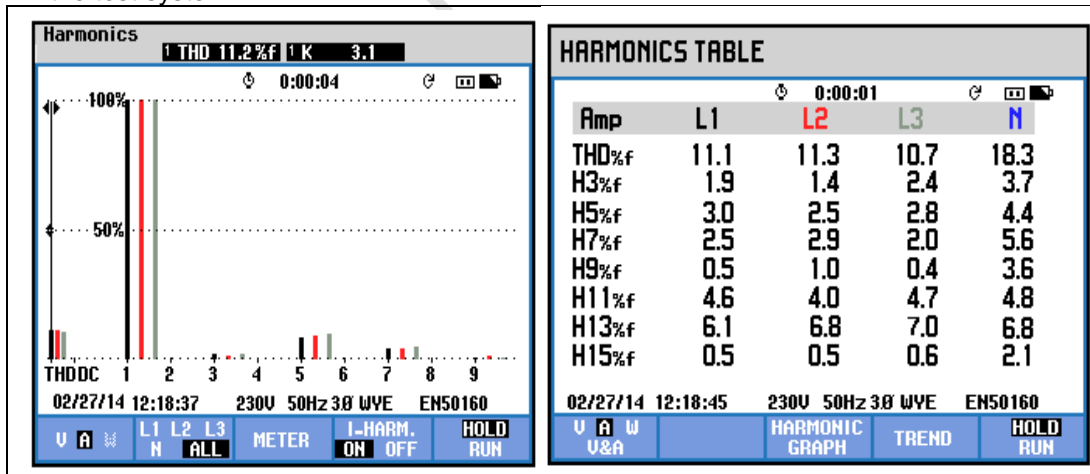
Harmonics
1 THD 11.2%f 1 K 3.1
0:00:04
100%
50%
THDDC 1 2 3 4 5 6 7 8 9
02/27/14 12:18:37 230V 50Hz 3Ø WYE EN50160
V A W | L1 L2 L3 N ALL | METER | I-HARM. ON OFF | HOLD RUN

HARMONICS TABLE
0:00:01

| Amp | L1 | L2 | L3 | N |
|---|---|---|---|---|
| THD%f | 11.1 | 11.3 | 10.7 | 18.3 |
| H3%f | 1.9 | 1.4 | 2.4 | 3.7 |
| H5%f | 3.0 | 2.5 | 2.8 | 4.4 |
| H7%f | 2.5 | 2.9 | 2.0 | 5.6 |
| H9%f | 0.5 | 1.0 | 0.4 | 3.6 |
| H11%f | 4.6 | 4.0 | 4.7 | 4.8 |
| H13%f | 6.1 | 6.8 | 7.0 | 6.8 |
| H15%f | 0.5 | 0.5 | 0.6 | 2.1 |

02/27/14 12:18:45 230V 50Hz 3Ø WYE EN50160
V A W V&A | HARMONIC GRAPH | TREND | HOLD RUN